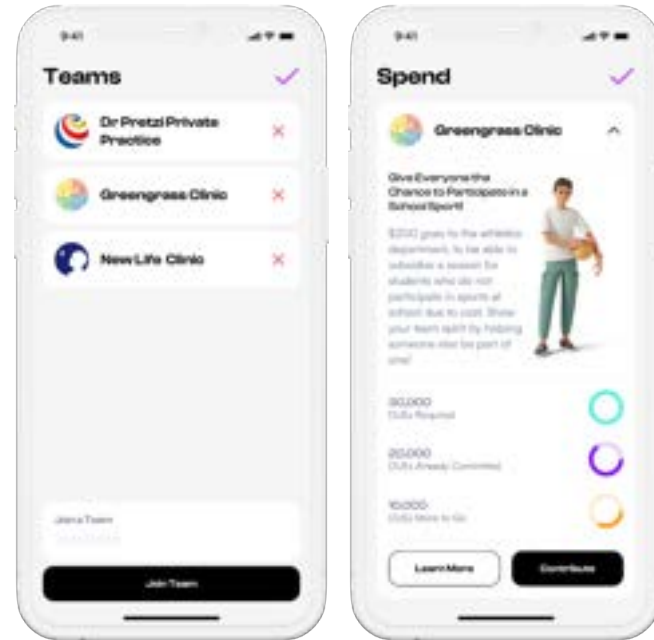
9:41

Teams

Dr Pretzi Private Practice

Greengrass Clinic

New Life Clinic

Join a Team

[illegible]

Join Team

9:41

Spend

Greengrass Clinic

Give Everyone the Chance to Participate in a School Sport!

$200 goes to the athletics department, to be able to subsidize a season for students who do not participate in sports at school due to cost. Show your team spirit by helping someone else be part of one!

30,000
OU's Required

20,000
OU's Already Committed

10,000
OU's More to Go

Learn More

Contribute